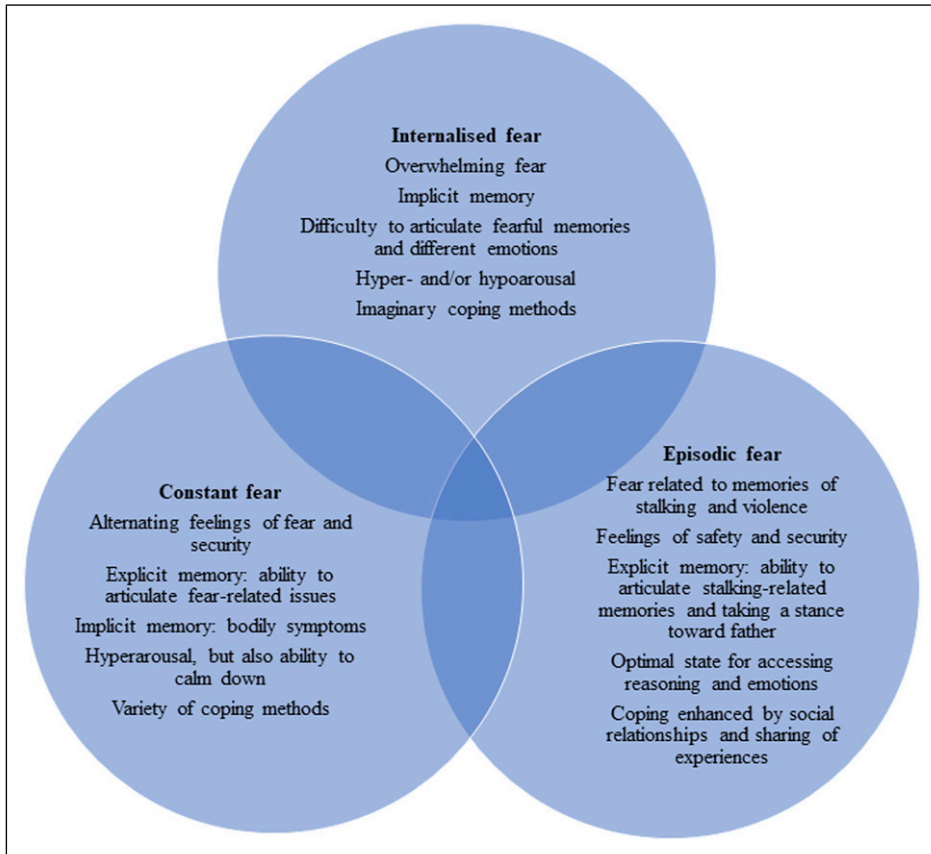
Internalised fear

Overwhelming fear

Implicit memory

Difficulty to articulate fearful memories and different emotions

Hyper- and/or hypoarousal

Imaginary coping methods

Constant fear

Alternating feelings of fear and security

Explicit memory: ability to articulate fear-related issues

Implicit memory: bodily symptoms

Hyperarousal, but also ability to calm down

Variety of coping methods

Episodic fear

Fear related to memories of stalking and violence

Feelings of safety and security

Explicit memory: ability to articulate stalking-related memories and taking a stance toward father

Optimal state for accessing reasoning and emotions

Coping enhanced by social relationships and sharing of experiences